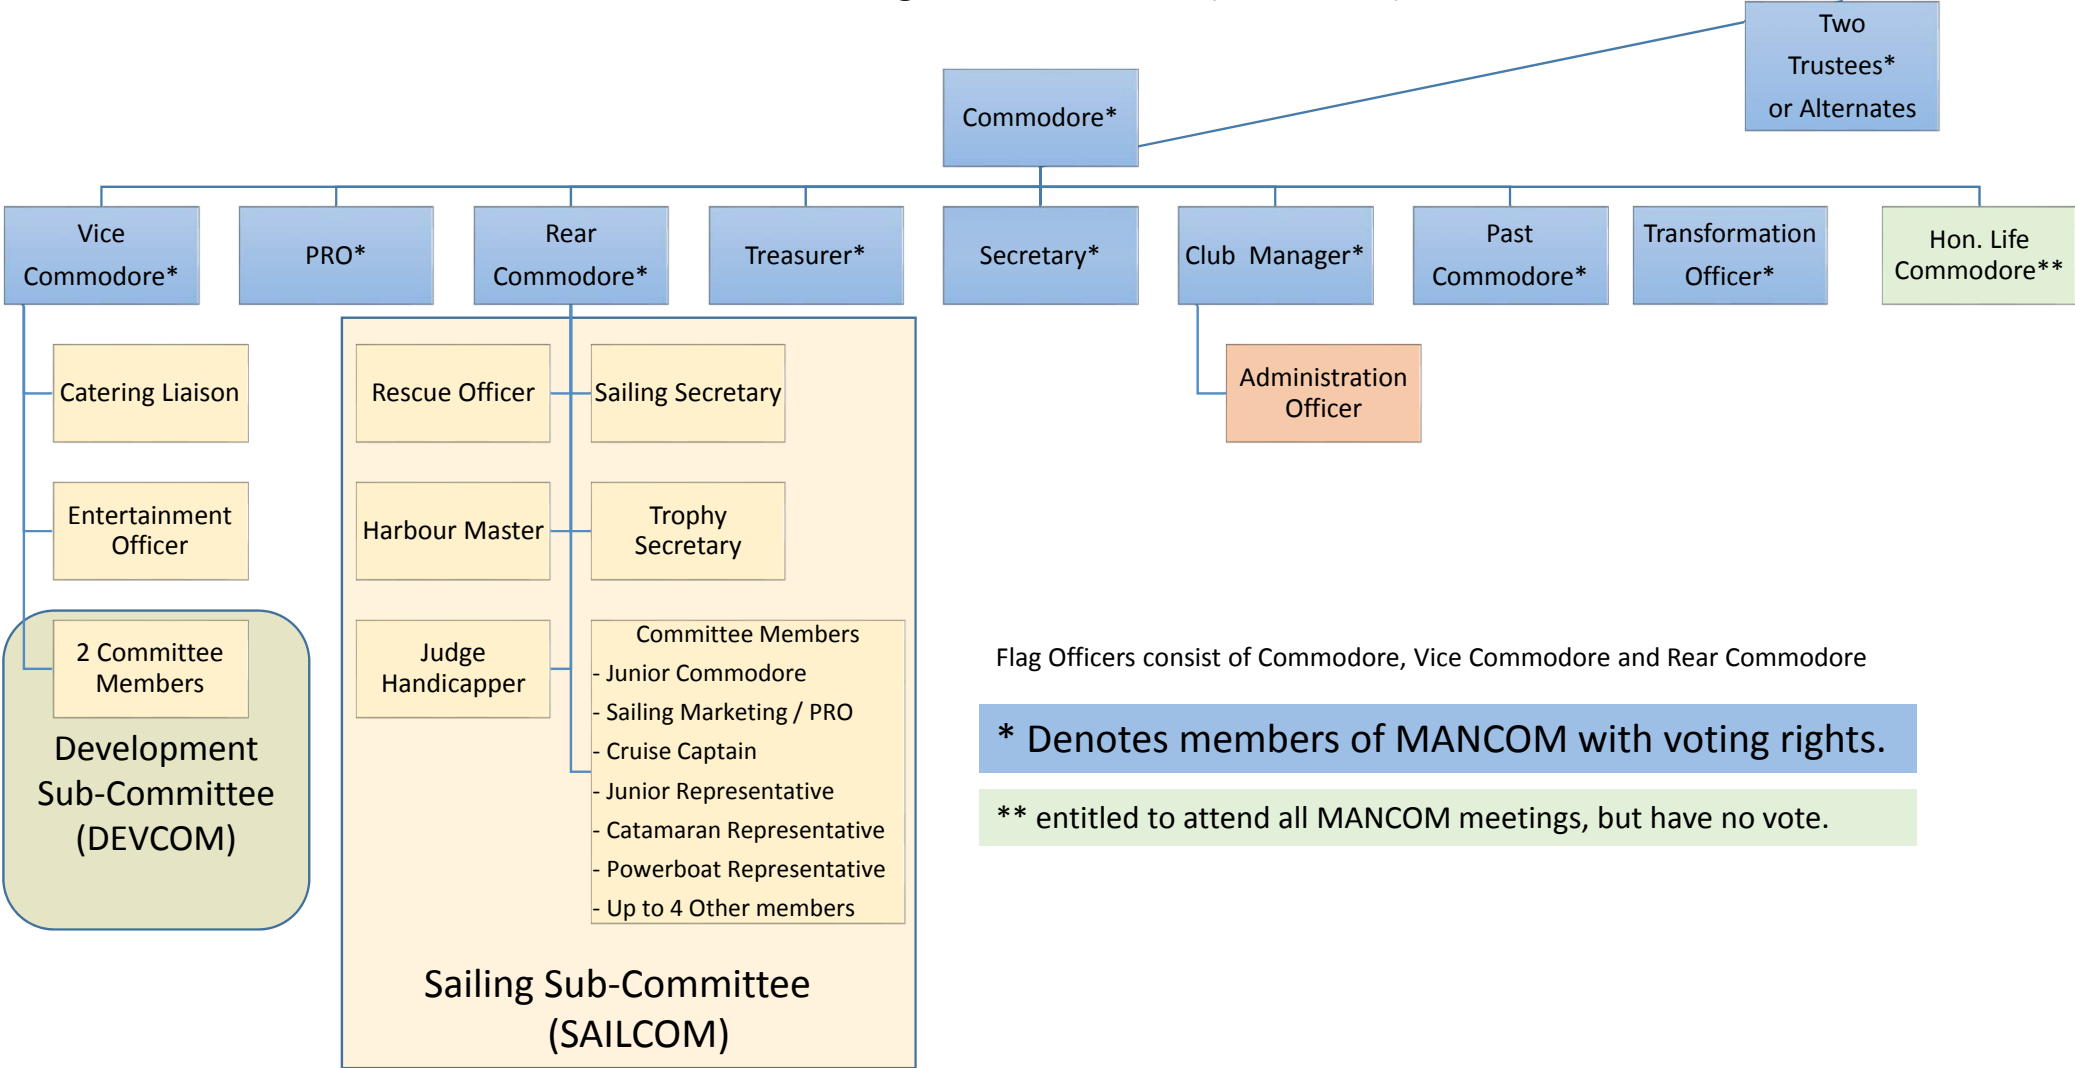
Two Trustees* or Alternates

Commodore*

Vice Commodore*

PRO*

Rear Commodore*

Treasurer*

Secretary*

Club Manager*

Past Commodore*

Transformation Officer*

Hon. Life Commodore**

Catering Liaison

Entertainment Officer

2 Committee Members

Development Sub-Committee (DEVCOM)

Rescue Officer

Sailing Secretary

Harbour Master

Trophy Secretary

Judge Handicapper

Committee Members
- Junior Commodore
- Sailing Marketing / PRO
- Cruise Captain
- Junior Representative
- Catamaran Representative
- Powerboat Representative
- Up to 4 Other members

Sailing Sub-Committee (SAILCOM)

Administration Officer

Flag Officers consist of Commodore, Vice Commodore and Rear Commodore

* Denotes members of MANCOM with voting rights.

** entitled to attend all MANCOM meetings, but have no vote.